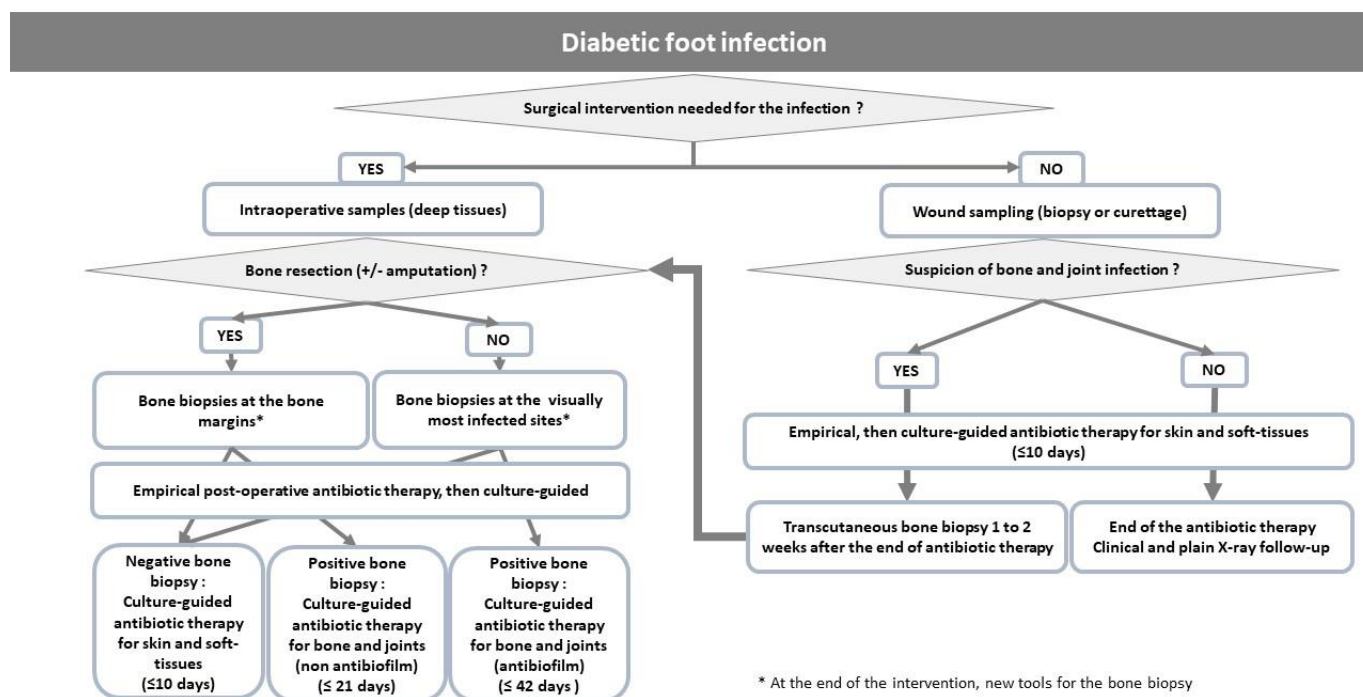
Diabetic foot infection

Surgical intervention needed for the infection ?

YES

NO

Intraoperative samples (deep tissues)

Wound sampling (biopsy or curettage)

Bone resection (+/- amputation) ?

Suspicion of bone and joint infection ?

YES

NO

YES

NO

Bone biopsies at the bone margins*

Bone biopsies at the visually most infected sites*

Empirical, then culture-guided antibiotic therapy for skin and soft-tissues (≤10 days)

Empirical post-operative antibiotic therapy, then culture-guided

Transcutaneous bone biopsy 1 to 2 weeks after the end of antibiotic therapy

End of the antibiotic therapy Clinical and plain X-ray follow-up

Negative bone biopsy : Culture-guided antibiotic therapy for skin and soft-tissues (≤10 days)

Positive bone biopsy : Culture-guided antibiotic therapy for bone and joints (non antibiofilm) (≤ 21 days)

Positive bone biopsy : Culture-guided antibiotic therapy for bone and joints (antibiofilm) (≤ 42 days )

* At the end of the intervention, new tools for the bone biopsy